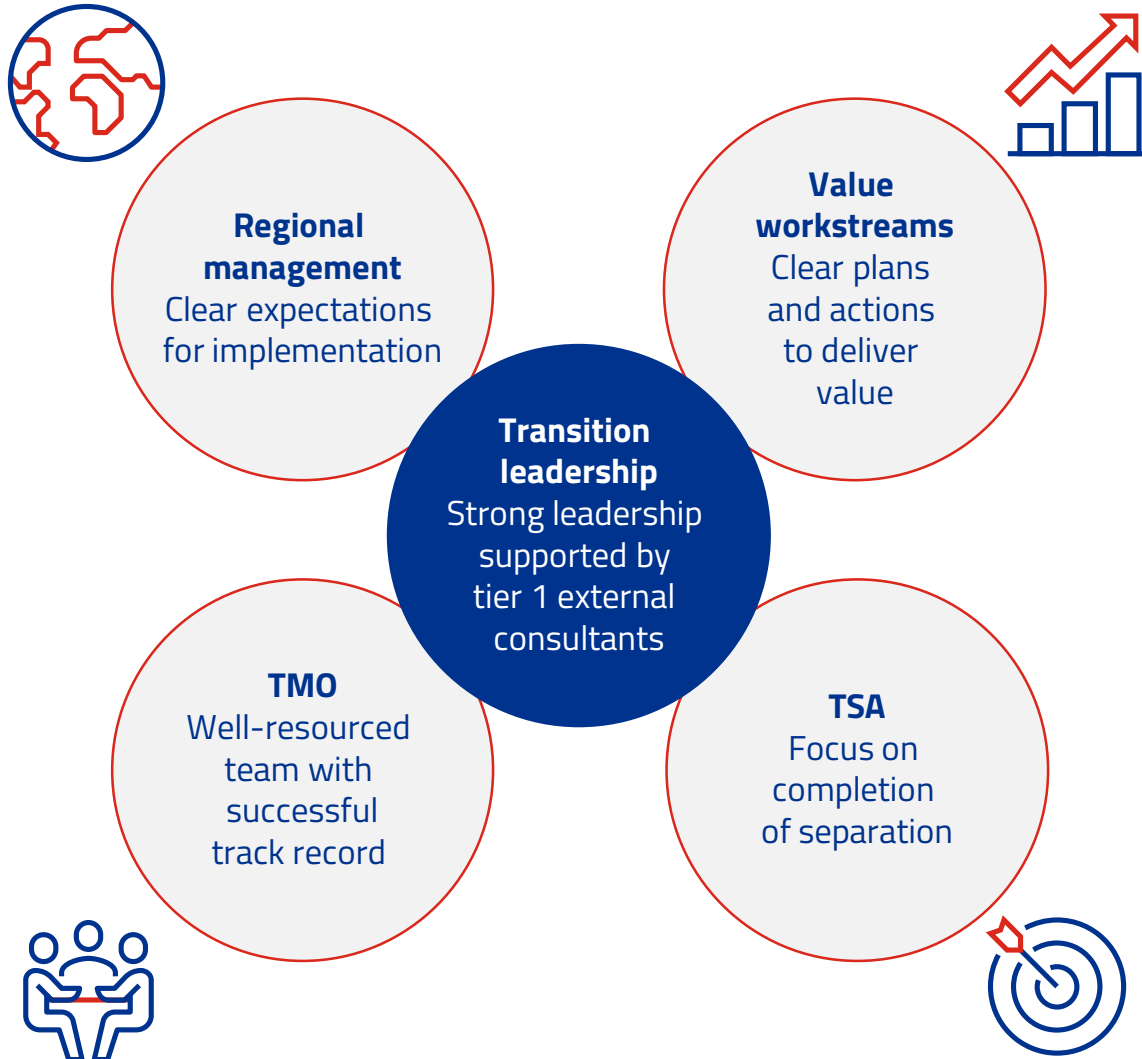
Regional management
Clear expectations for implementation

Value workstreams
Clear plans and actions to deliver value

Transition leadership
Strong leadership supported by tier 1 external consultants

TMO
Well-resourced team with successful track record

TSA
Focus on completion of separation